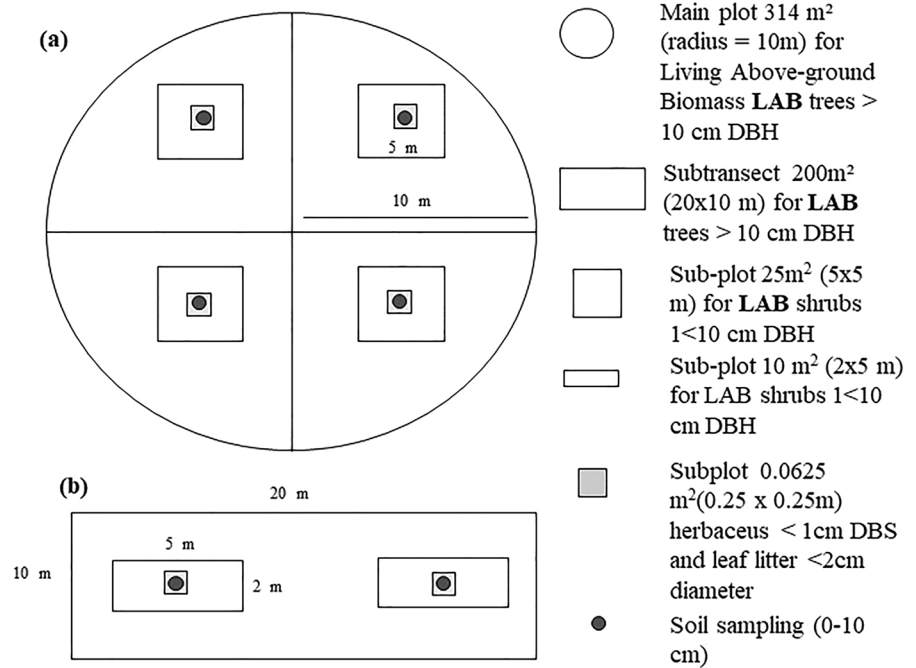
(a)

5 m

10 m

(b)

20 m

5 m

10 m

2 m

Main plot 314 m² (radius = 10m) for Living Above-ground Biomass **LAB** trees > 10 cm DBH

Subtransect 200m² (20x10 m) for **LAB** trees > 10 cm DBH

Sub-plot 25m² (5x5 m) for **LAB** shrubs 1<10 cm DBH

Sub-plot 10 m² (2x5 m) for LAB shrubs 1<10 cm DBH

Subplot 0.0625 m²(0.25 x 0.25m) herbaceus < 1cm DBS and leaf litter <2cm diameter

Soil sampling (0-10 cm)